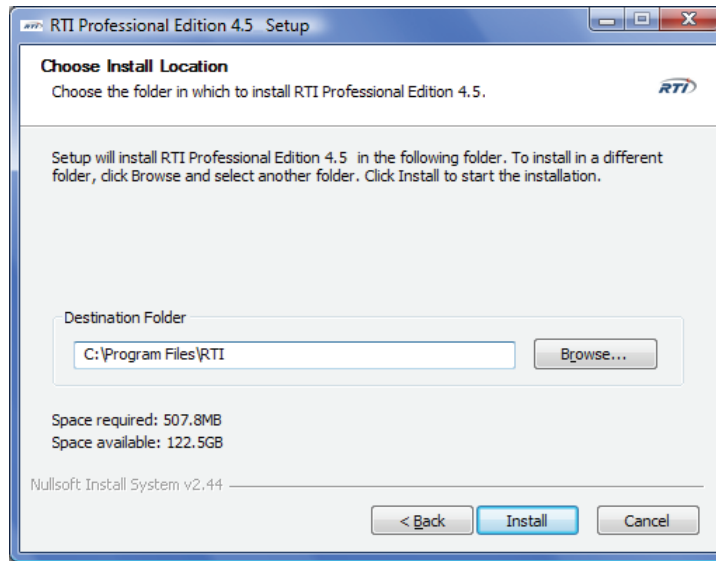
RTI Professional Edition 4.5 Setup

Choose Install Location
Choose the folder in which to install RTI Professional Edition 4.5.

RTI

Setup will install RTI Professional Edition 4.5 in the following folder. To install in a different folder, click Browse and select another folder. Click Install to start the installation.

Destination Folder

C:\Program Files\RTI

Browse...

Space required: 507.8MB
Space available: 122.5GB

Nullsoft Install System v2.44

< Back

Install

Cancel